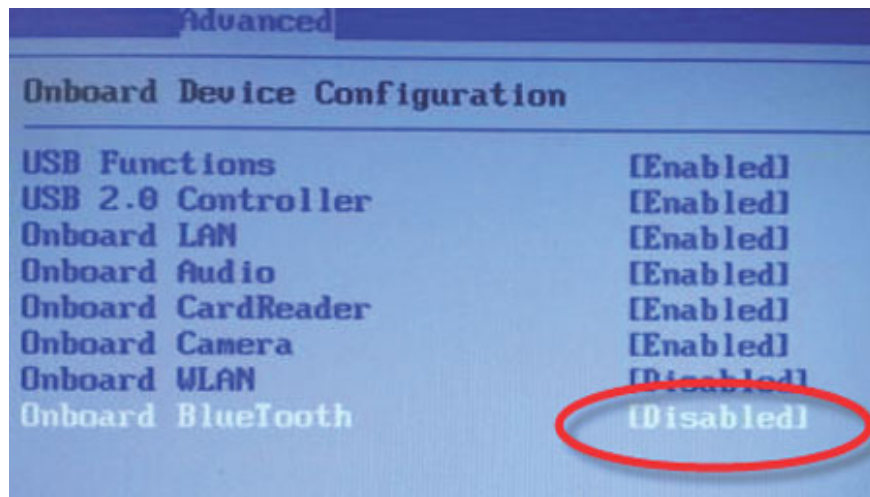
Advanced

Onboard Device Configuration

| | |
|---|---|
| USB Functions | [Enabled] |
| USB 2.0 Controller | [Enabled] |
| Onboard LAN | [Enabled] |
| Onboard Audio | [Enabled] |
| Onboard CardReader | [Enabled] |
| Onboard Camera | [Enabled] |
| Onboard WLAN | [Disabled] |
| Onboard BlueTooth | [Disabled] |